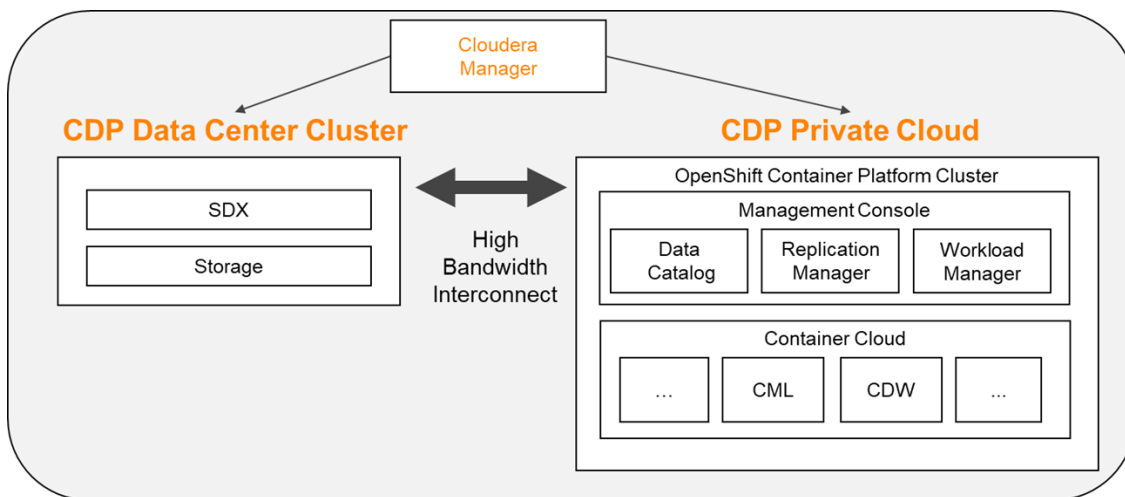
Cloudera Manager

CDP Data Center Cluster

SDX

Storage

High Bandwidth Interconnect

CDP Private Cloud

OpenShift Container Platform Cluster

Management Console

Data Catalog

Replication Manager

Workload Manager

Container Cloud

...

CML

CDW

...